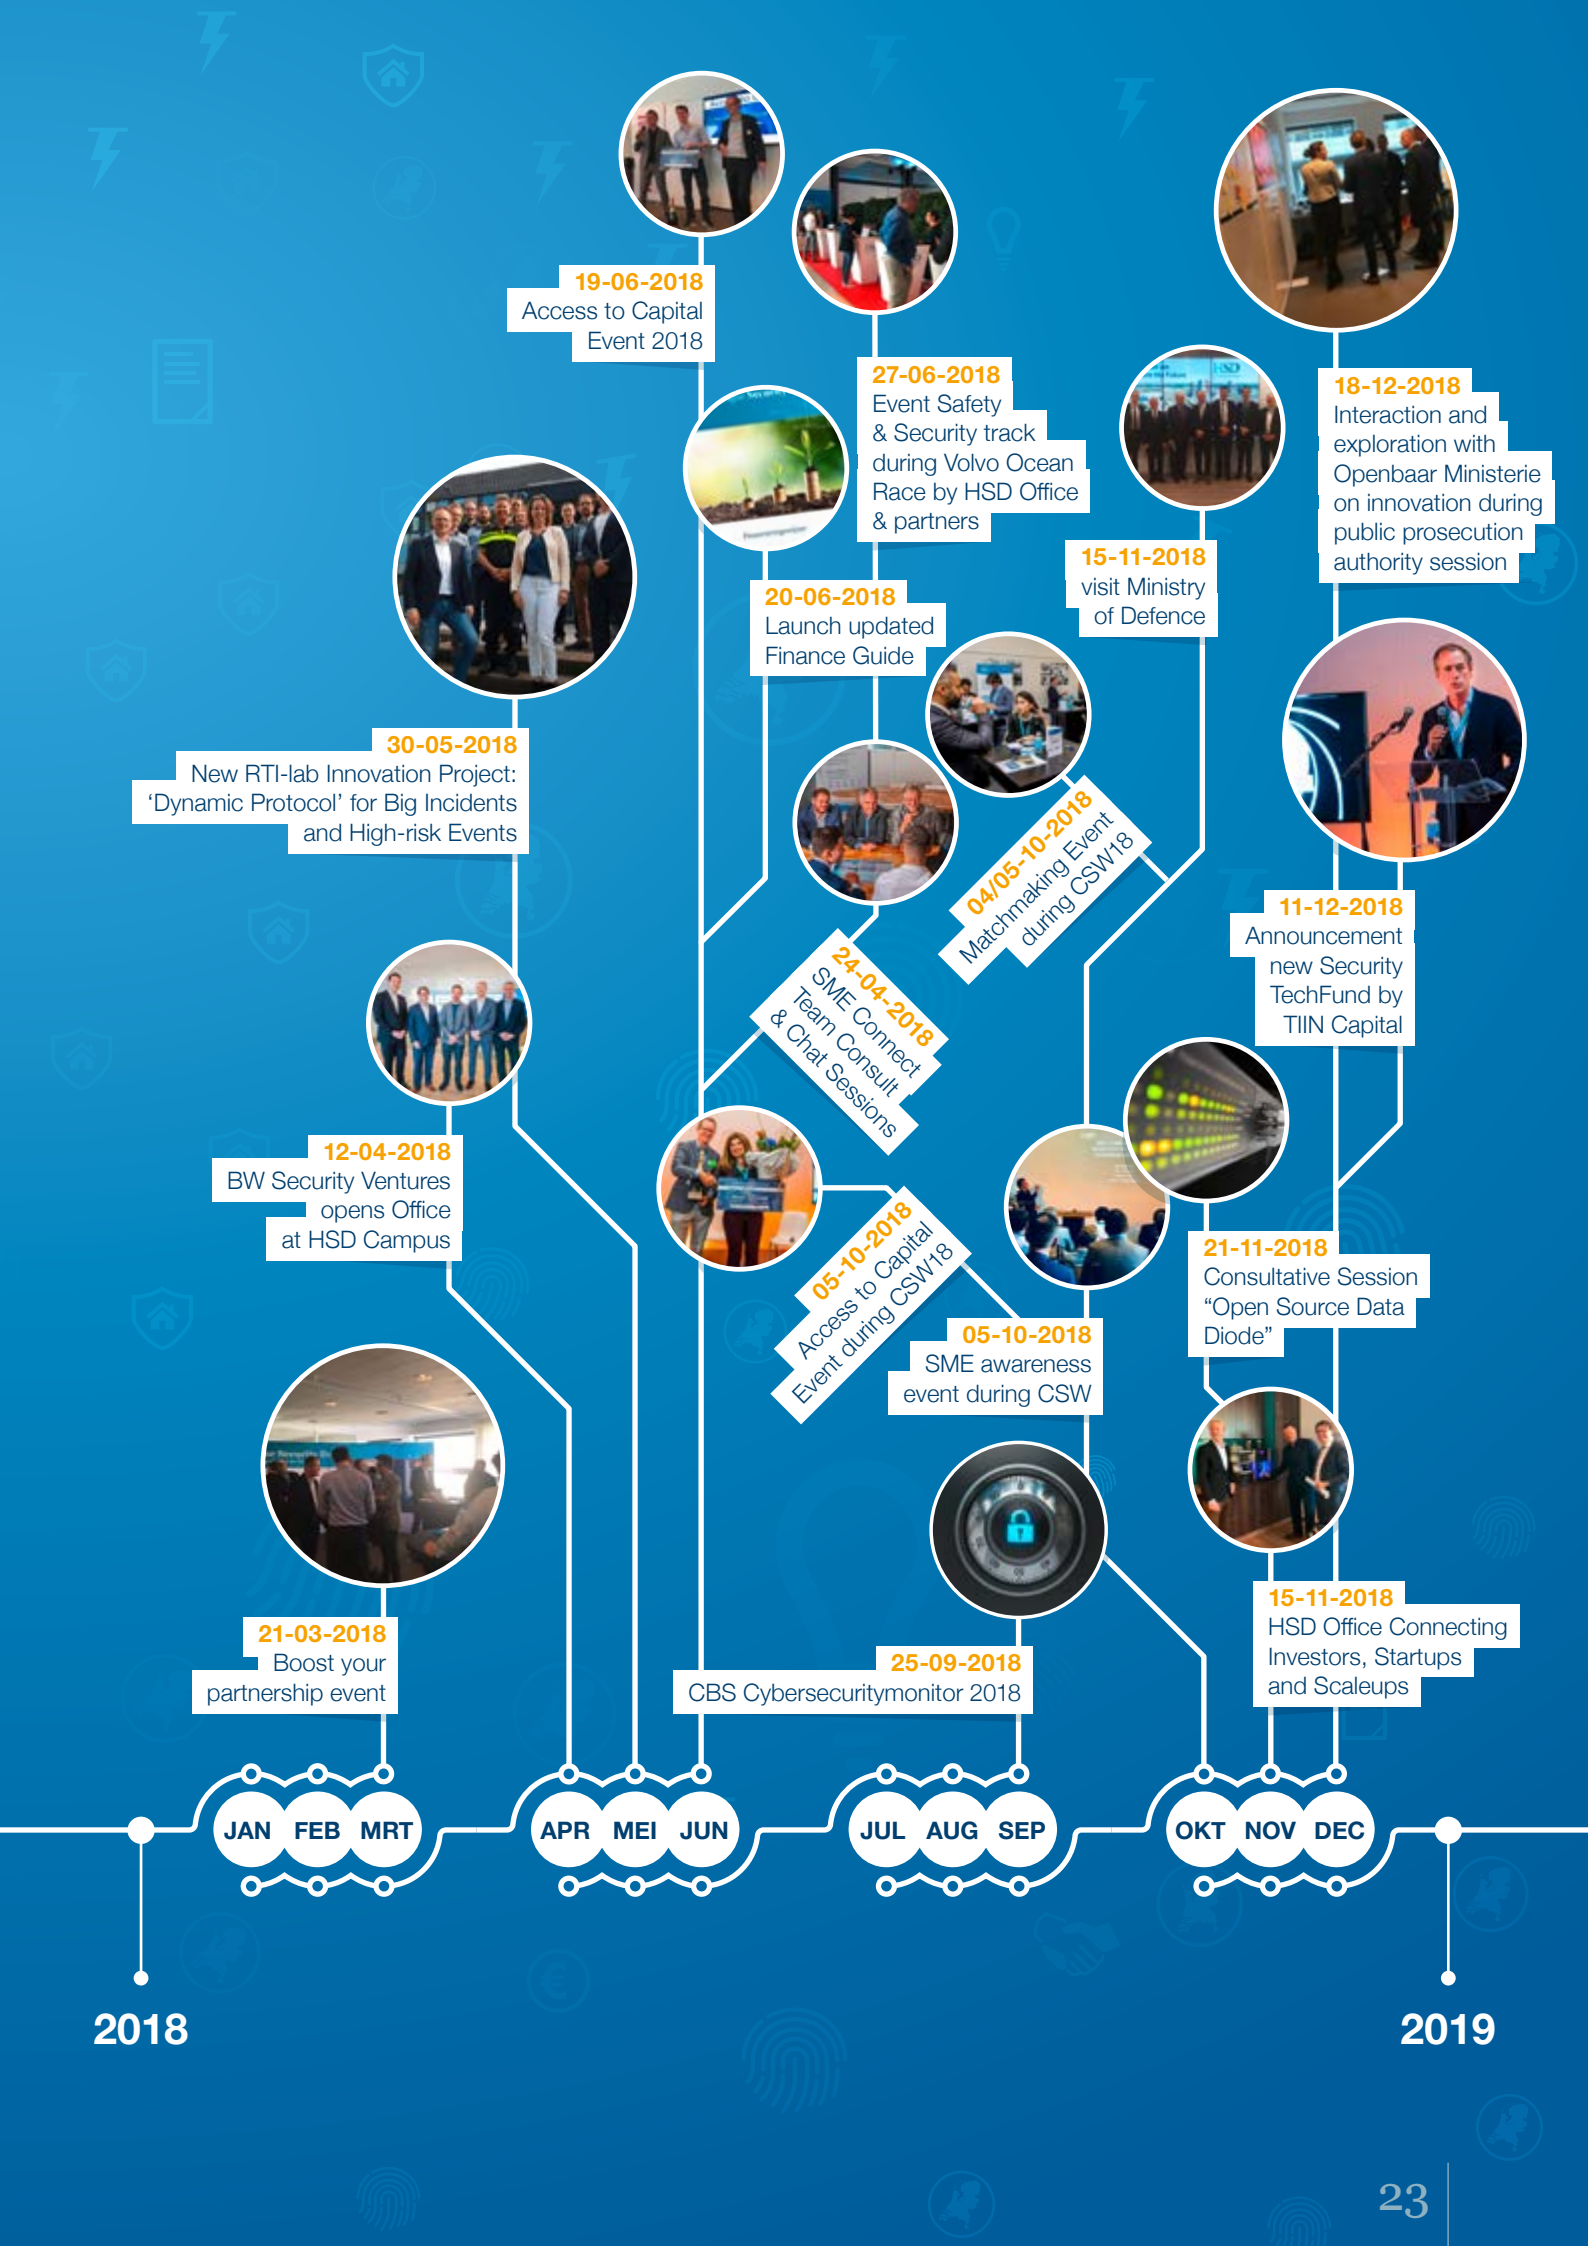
19-06-2018
Access to Capital Event 2018

27-06-2018
Event Safety & Security track during Volvo Ocean Race by HSD Office & partners

18-12-2018
Interaction and exploration with Openbaar Ministerie on innovation during public prosecution authority session

15-11-2018
visit Ministry of Defence

20-06-2018
Launch updated Finance Guide

30-05-2018
New RTI-lab Innovation Project: ‘Dynamic Protocol’ for Big Incidents and High-risk Events

04/05-10-2018
Matchmaking Event during CSW18

11-12-2018
Announcement new Security TechFund by TIIN Capital

24-04-2018
SME Connect Team Consult & Chat Sessions

12-04-2018
BW Security Ventures opens Office at HSD Campus

05-10-2018
Access to Capital Event during CSW18

21-11-2018
Consultative Session “Open Source Data Diode”

05-10-2018
SME awareness event during CSW

21-03-2018
Boost your partnership event

25-09-2018
CBS Cybersecuritymonitor 2018

15-11-2018
HSD Office Connecting Investors, Startups and Scaleups

JAN FEB MRT APR MEI JUN JUL AUG SEP OKT NOV DEC

2018

2019

23